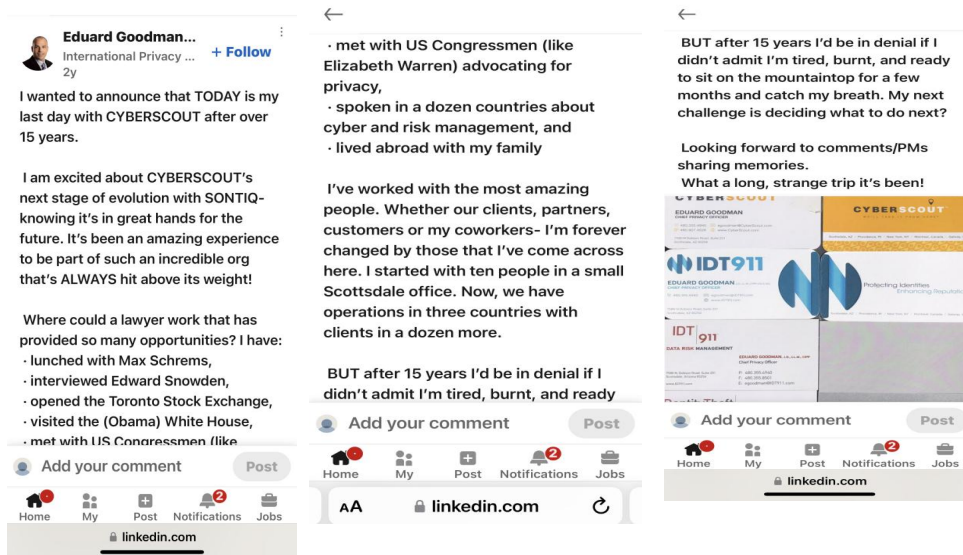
Eduard Goodman...
International Privacy ...
2y
+ Follow

I wanted to announce that TODAY is my last day with CYBERSCOUT after over 15 years.

I am excited about CYBERSCOUT's next stage of evolution with SONTIQ- knowing it's in great hands for the future. It's been an amazing experience to be part of such an incredible org that's ALWAYS hit above its weight!

Where could a lawyer work that has provided so many opportunities? I have:
· lunched with Max Schrems,
· interviewed Edward Snowden,
· opened the Toronto Stock Exchange,
· visited the (Obama) White House,
· met with US Congressmen (like

Add your comment
Post

Home
My
Post
Notifications 2
Jobs

linkedin.com

←

· met with US Congressmen (like Elizabeth Warren) advocating for privacy,
· spoken in a dozen countries about cyber and risk management, and
· lived abroad with my family

I've worked with the most amazing people. Whether our clients, partners, customers or my coworkers- I'm forever changed by those that I've come across here. I started with ten people in a small Scottsdale office. Now, we have operations in three countries with clients in a dozen more.

BUT after 15 years I'd be in denial if I didn't admit I'm tired, burnt, and ready

Add your comment
Post

Home
My
Post
Notifications 2
Jobs

AA
linkedin.com

←

BUT after 15 years I'd be in denial if I didn't admit I'm tired, burnt, and ready to sit on the mountaintop for a few months and catch my breath. My next challenge is deciding what to do next?

Looking forward to comments/PMs sharing memories.
What a long, strange trip it's been!

CYBERSCOUT
EDUARD GOODMAN
CHIEF PRIVACY OFFICER
CYBERSCOUT
IDT911
EDUARD GOODMAN
Protecting Identities
Enhancing Reputations
IDT 911
DATA RISK MANAGEMENT
EDUARD GOODMAN
Chief Privacy Officer

Add your comment
Post

Home
My
Post
Notifications 2
Jobs

linkedin.com